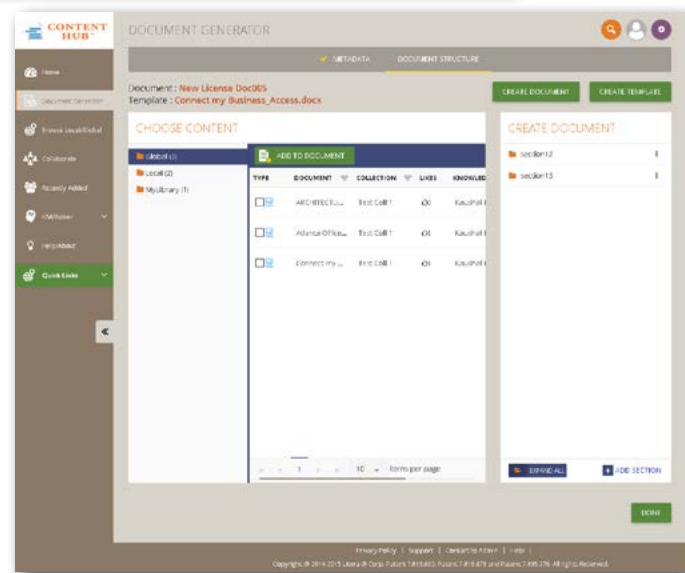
CONTENT HUB

Home
Document Generator
Browse Local/Global
Collaborate
Recently Added
KMPower
Help/About
Quick Links

DOCUMENT GENERATOR

METADATA
DOCUMENT STRUCTURE

Document : New License Doc005
Template : Connect my Business_Access.docx

CREATE DOCUMENT
CREATE TEMPLATE

CHOOSE CONTENT

Global (3)
Local (2)
MyLibrary (1)

ADD TO DOCUMENT

| TYPE | DOCUMENT | COLLECTION | LIKES | KNOWLED |
|---|---|---|---|---|
| | ARCHITECTU... | Test Coll 1 | 0 | Kaushal |
| | Alliance Office... | Test Coll 1 | 0 | Kaushal |
| | Connect my ... | Test Coll 1 | 0 | Kaushal |

1 10 items per page

CREATE DOCUMENT

section12
section13

EXPAND ALL
ADD SECTION

DONE

Privacy Policy | Support | Contact to Admin | Help |
Copyright © 2014-2015 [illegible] All Rights Reserved.